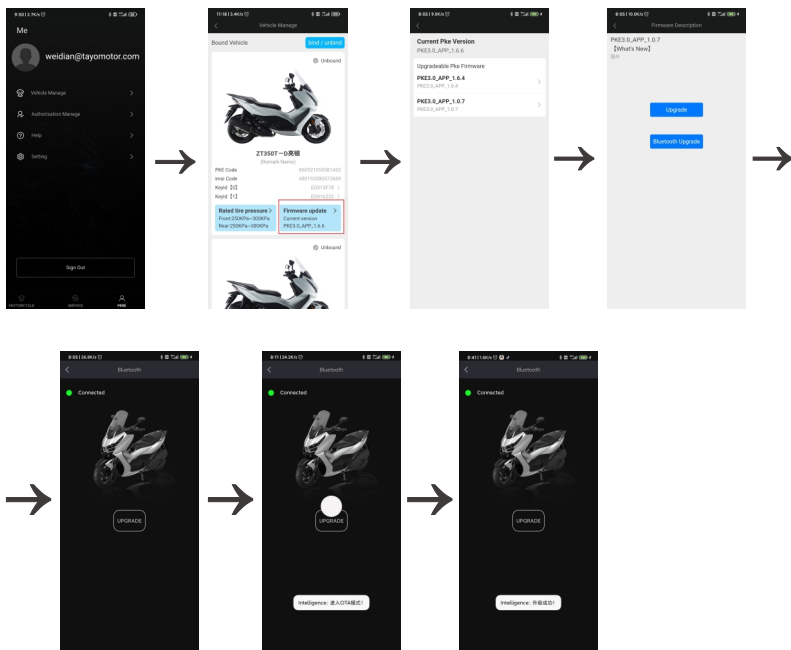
9:50 | 2.7K/s

Me

weidian@tayomotor.com

Vehicle Manage

Authorization Manage

Help

Setting

Sign Out

MOTORCYCLE SERVICE MINE

11:18 | 3.4K/s

Vehicle Manage

Bound Vehicle

bind / unbind

Unbound

ZT350T一D亮银

(Remark Name)

PKE Code

Imei Code

KeyId【1】

KeyId【2】

Rated tire pressure >

Front:250KPa~300KPa

Rear:250KPa~300KPa

Firmware update >

Current version

PKE3.0_APP_1.6.6

Unbound

9:05 | 9.0K/s

Current Pke Version

PKE3.0_APP_1.6.6

Upgradeable Pke Firmware

PKE3.0_APP_1.6.4

PKE3.0_APP_1.6.4

PKE3.0_APP_1.0.7

PKE3.0_APP_1.0.7

9:05 | 10.8K/s

Firmware Description

PKE3.0_APP_1.0.7

【What's New】

测试

Upgrade

Bluetooth Upgrade

9:05 | 25.8K/s

Bluetooth

Connected

UPGRADE

8:11 | 24.2K/s

Bluetooth

Connected

UPGRADE

Intelligence : 进入OTA模式!

8:41 | 1.6K/s

Bluetooth

Connected

UPGRADE

Intelligence : 升级成功!